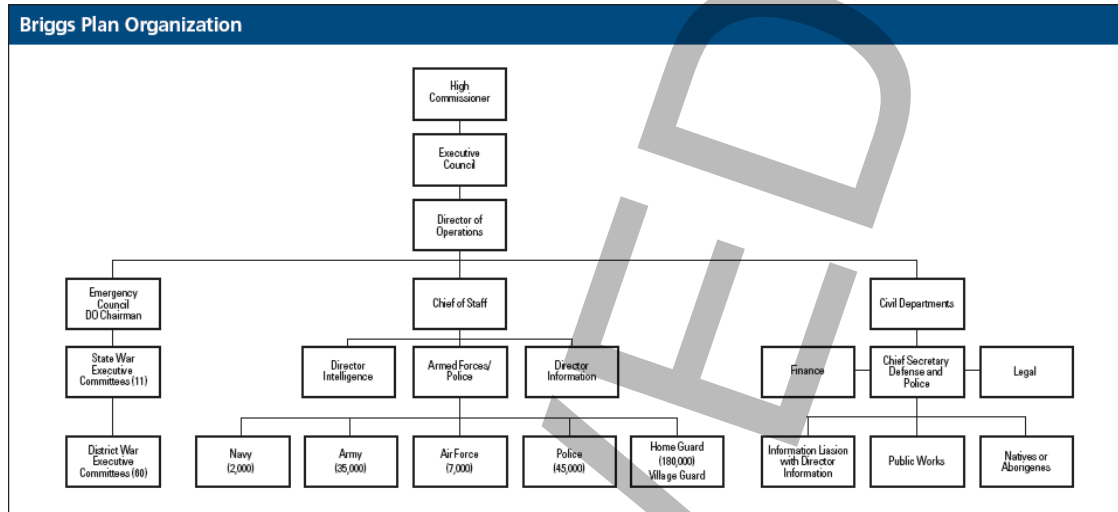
Briggs Plan Organization

High Commissioner

Executive Council

Director of Operations

Emergency Council DO Chairman

State War Executive Committees (11)

District War Executive Committees (60)

Chief of Staff

Director Intelligence

Armed Forces/ Police

Director Information

Navy (2,000)

Army (35,000)

Air Force (7,000)

Police (45,000)

Home Guard (180,000) Village Guard

Civil Departments

Finance

Chief Secretary Defense and Police

Legal

Information Liasion with Director Information

Public Works

Natives or Aborigenes

ED